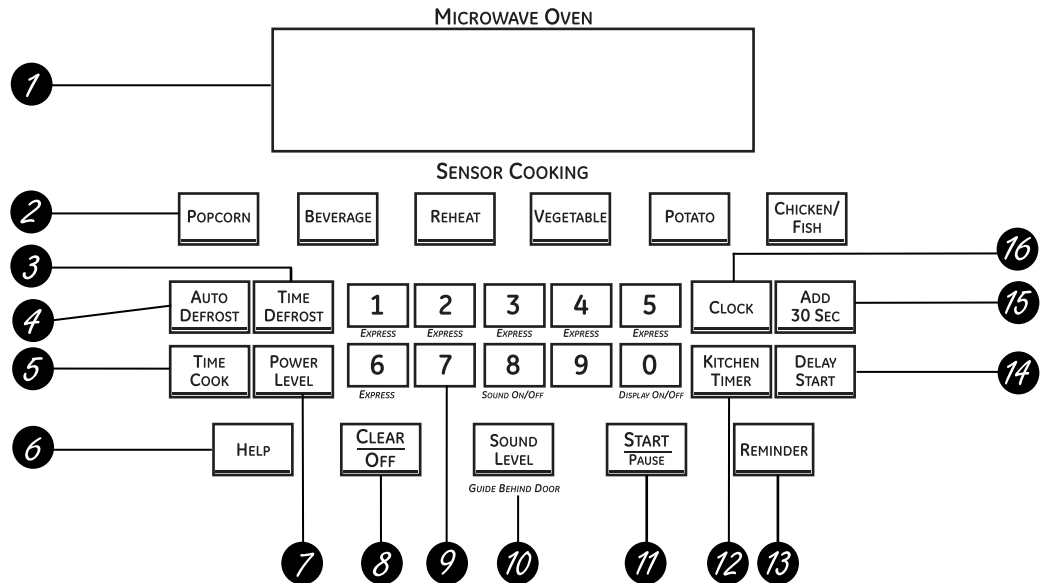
MICROWAVE OVEN

1

SENSOR COOKING

2

POPCORN

BEVERAGE

REHEAT

VEGETABLE

POTATO

CHICKEN/ FISH

3

16

4

AUTO DEFROST

TIME DEFROST

1 EXPRESS

2 EXPRESS

3 EXPRESS

4 EXPRESS

5 EXPRESS

CLOCK

ADD 30 SEC

15

5

TIME COOK

POWER LEVEL

6 EXPRESS

7

8 SOUND ON/OFF

9

0 DISPLAY ON/OFF

KITCHEN TIMER

DELAY START

14

6

HELP

CLEAR OFF

SOUND LEVEL

GUIDE BEHIND DOOR

START PAUSE

REMINDER

7

8

9

10

11

12

13